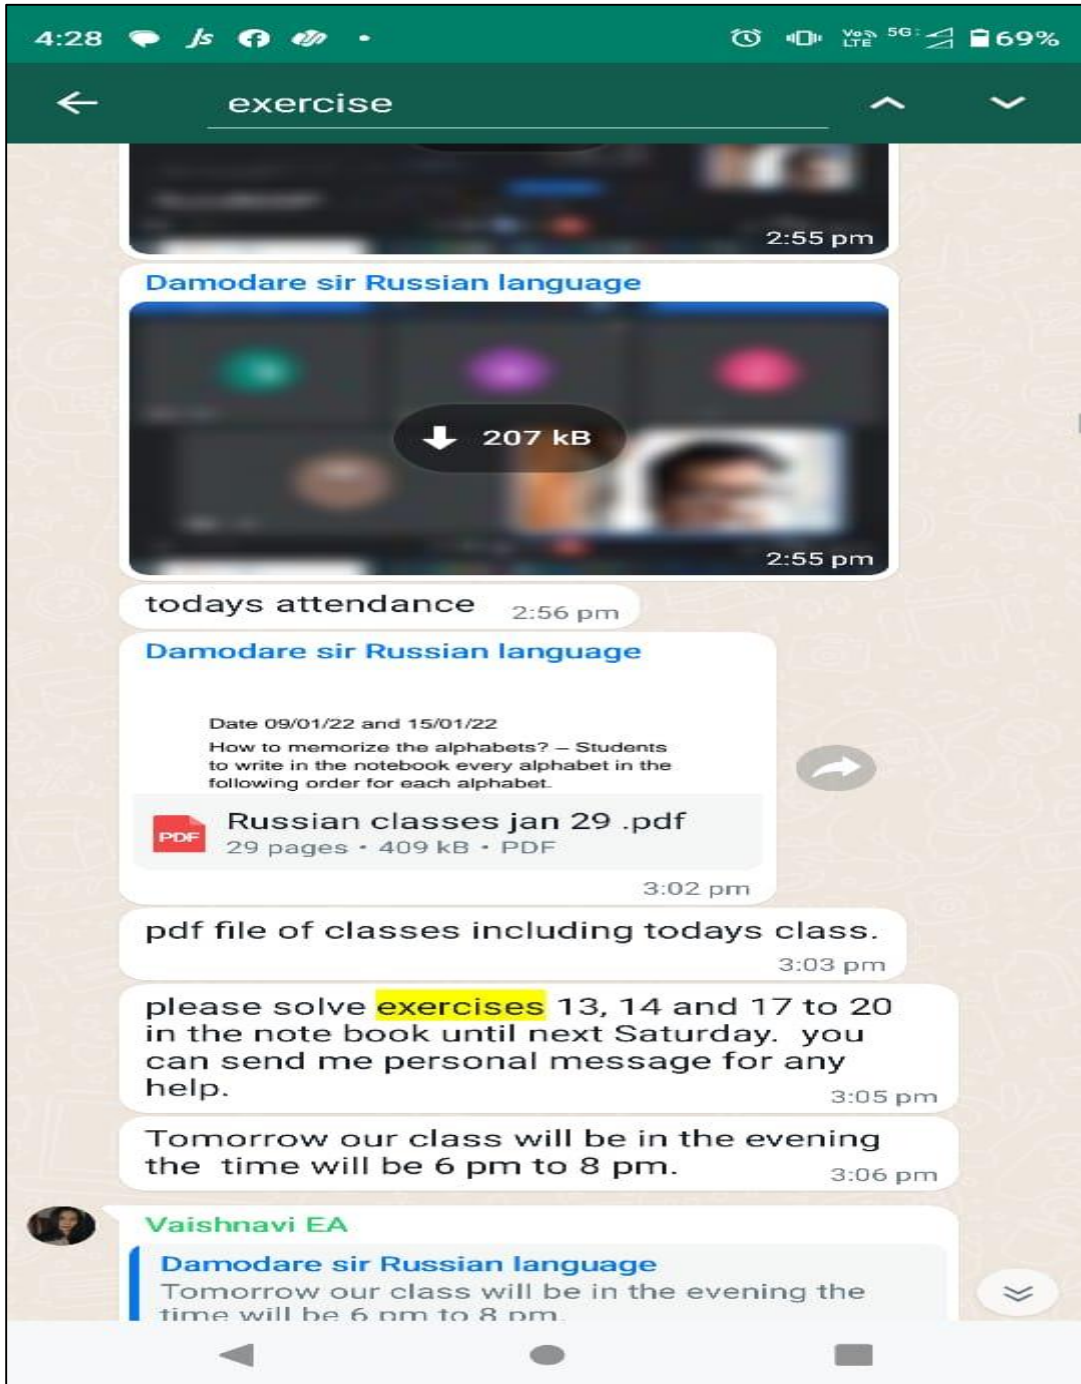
4:28 Js Vo LTE 5G 69%

exercise

2:55 pm

Damodare sir Russian language

207 kB

2:55 pm

todays attendance 2:56 pm

Damodare sir Russian language

Date 09/01/22 and 15/01/22
How to memorize the alphabets? – Students to write in the notebook every alphabet in the following order for each alphabet.

PDF Russian classes jan 29 .pdf
29 pages • 409 kB • PDF

3:02 pm

pdf file of classes including todays class.
3:03 pm

please solve exercises 13, 14 and 17 to 20 in the note book until next Saturday. you can send me personal message for any help.
3:05 pm

Tomorrow our class will be in the evening the time will be 6 pm to 8 pm.
3:06 pm

Vaishnavi EA
Damodare sir Russian language
Tomorrow our class will be in the evening the time will be 6 pm to 8 pm.